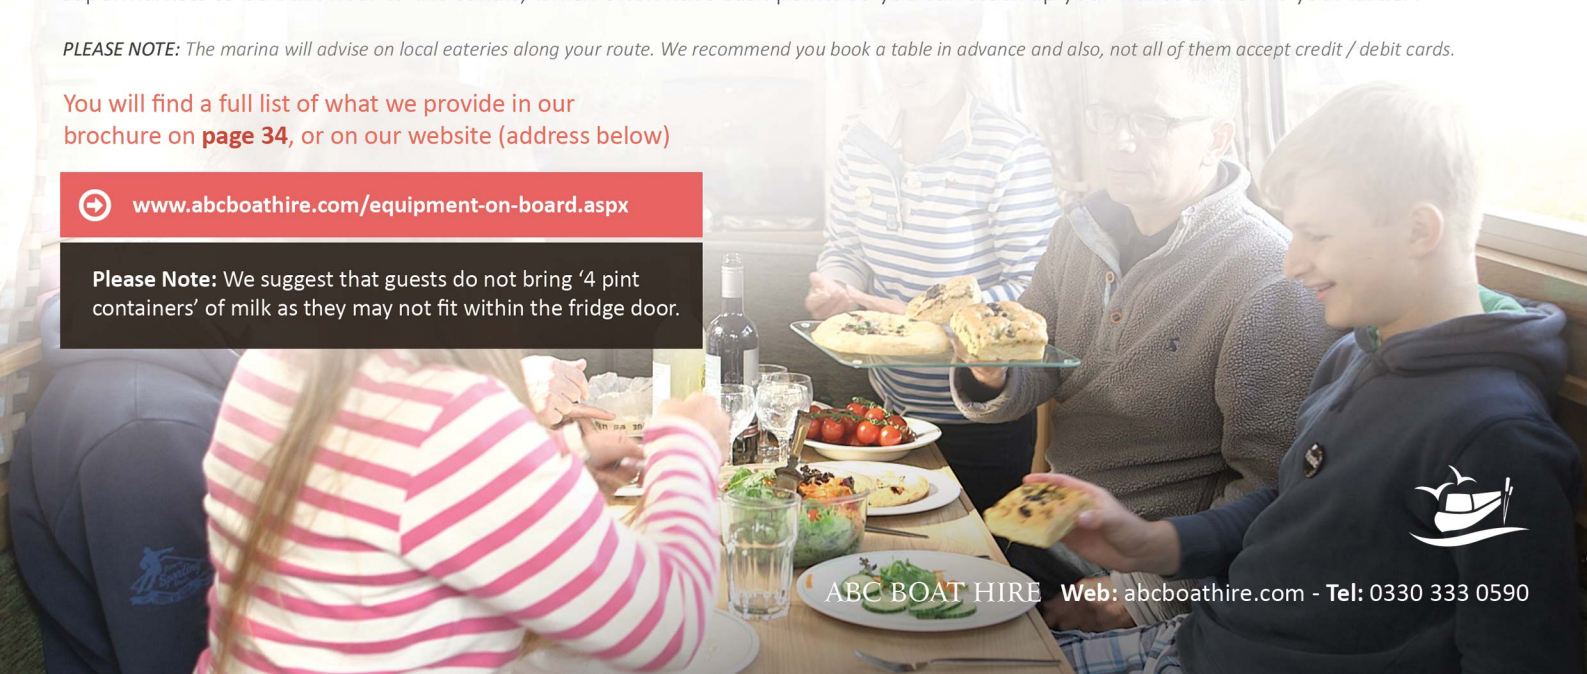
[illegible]

*PLEASE NOTE:* The marina will advise on local eateries along your route. We recommend you book a table in advance and also, not all of them accept credit / debit cards.

You will find a full list of what we provide in our brochure on **page 34**, or on our website (address below)

www.abcboathire.com/equipment-on-board.aspx

**Please Note:** We suggest that guests do not bring ‘4 pint containers’ of milk as they may not fit within the fridge door.

ABC BOAT HIRE **Web:** abcboathire.com - **Tel:** 0330 333 0590